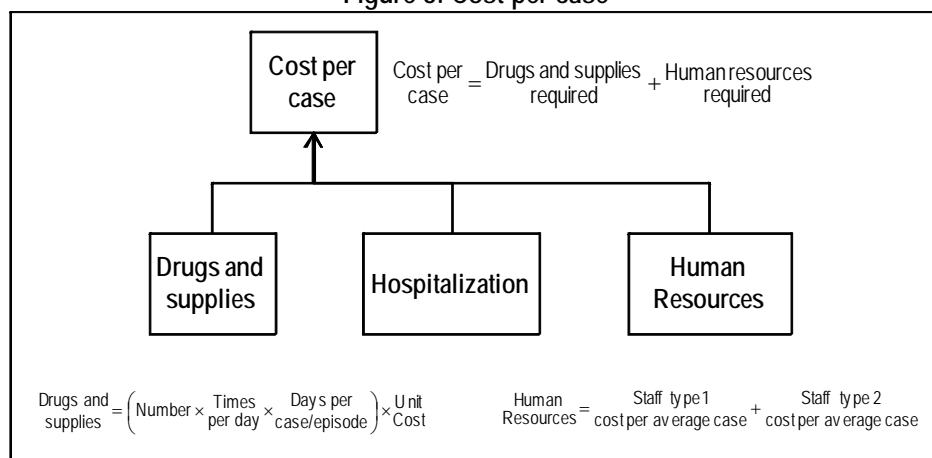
Figure 3: Cost per case

Cost per case

$\text{Cost per case} = \text{Drugs and supplies required} + \text{Human resources required}$

Drugs and supplies

Hospitalization

Human Resources

$\text{Drugs and supplies} = \left(\text{Number} \times \text{Times per day} \times \text{Days per case/episode}\right) \times \text{Unit Cost}$

$\text{Human Resources} = \text{Staff type 1 cost per average case} + \text{Staff type 2 cost per average case}$